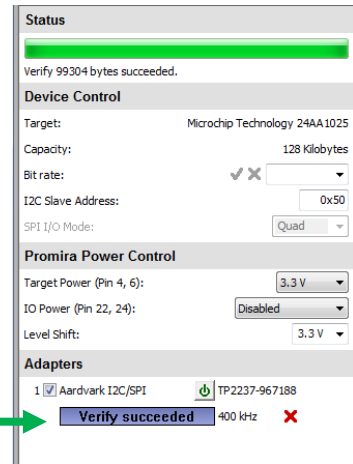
Status

Verify 99304 bytes succeeded.

Device Control

Target: Microchip Technology 24AA1025

Capacity: 128 Kilobytes

Bit rate:

I2C Slave Address: 0x50

SPI I/O Mode: Quad

Promira Power Control

Target Power (Pin 4, 6): 3.3 V

IO Power (Pin 22, 24): Disabled

Level Shift: 3.3 V

Adapters

1 Aardvark I2C/SPI TP2237-967188

Verify succeeded 400 kHz